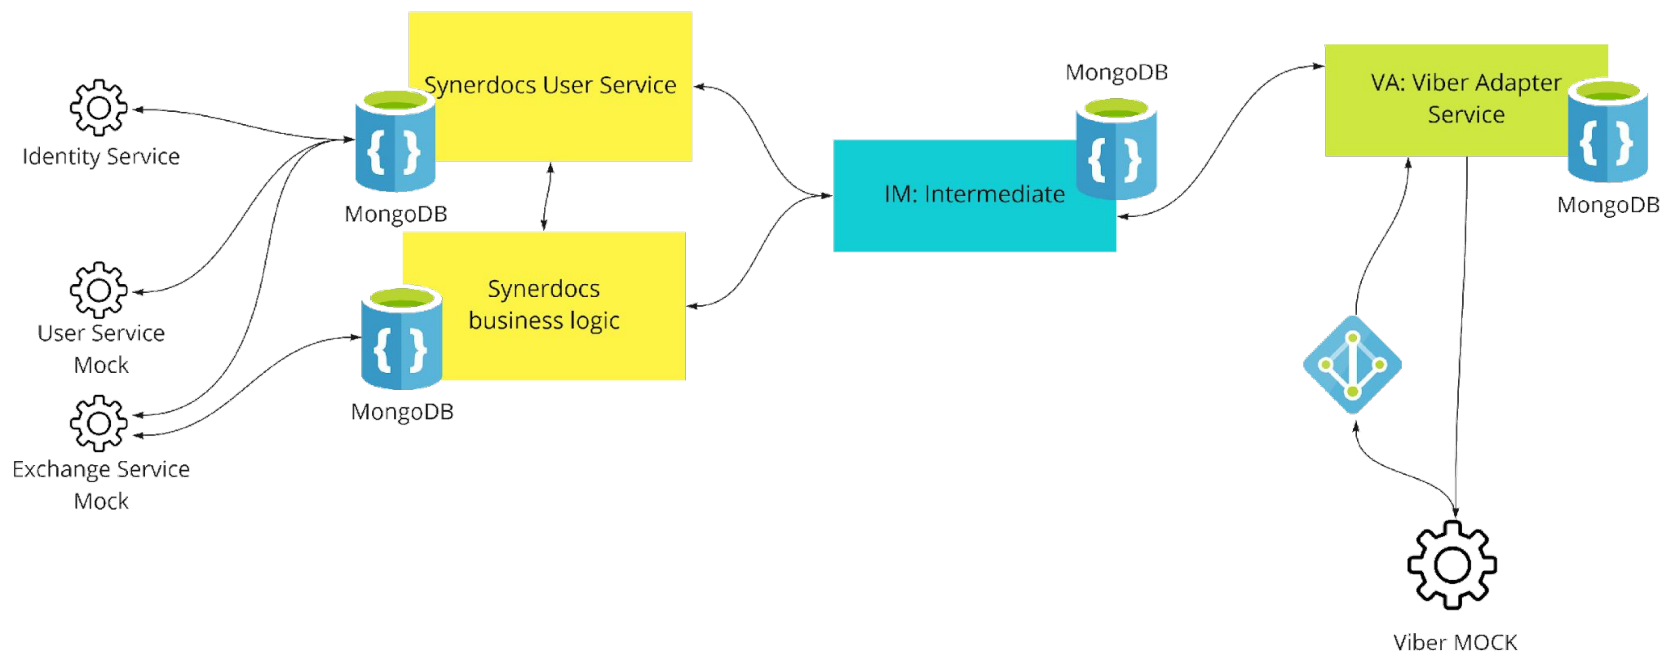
Synerdocs User Service

Identity Service

MongoDB

User Service Mock

Synerdocs business logic

Exchange Service Mock

MongoDB

MongoDB

IM: Intermediate

VA: Viber Adapter Service

MongoDB

Viber MOCK